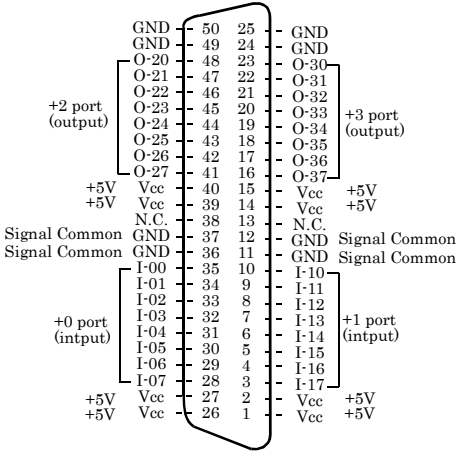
| | | | | | |
|---|---|---|---|---|---|
| | GND | 50 | 25 | GND | |
| | GND | 49 | 24 | GND | |
| +2 port (output) | O-20 | 48 | 23 | O-30 | +3 port (output) |
| | O-21 | 47 | 22 | O-31 | |
| | O-22 | 46 | 21 | O-32 | |
| | O-23 | 45 | 20 | O-33 | |
| | O-24 | 44 | 19 | O-34 | |
| | O-25 | 43 | 18 | O-35 | |
| | O-26 | 42 | 17 | O-36 | |
| | O-27 | 41 | 16 | O-37 | |
| +5V | Vcc | 40 | 15 | Vcc | +5V |
| +5V | Vcc | 39 | 14 | Vcc | +5V |
| | N.C. | 38 | 13 | N.C. | |
| Signal Common | GND | 37 | 12 | GND | Signal Common |
| Signal Common | GND | 36 | 11 | GND | Signal Common |
| +0 port (intput) | I-00 | 35 | 10 | I-10 | +1 port (intput) |
| | I-01 | 34 | 9 | I-11 | |
| | I-02 | 33 | 8 | I-12 | |
| | I-03 | 32 | 7 | I-13 | |
| | I-04 | 31 | 6 | I-14 | |
| | I-05 | 30 | 5 | I-15 | |
| | I-06 | 29 | 4 | I-16 | |
| | I-07 | 28 | 3 | I-17 | |
| +5V | Vcc | 27 | 2 | Vcc | +5V |
| +5V | Vcc | 26 | 1 | Vcc | +5V |